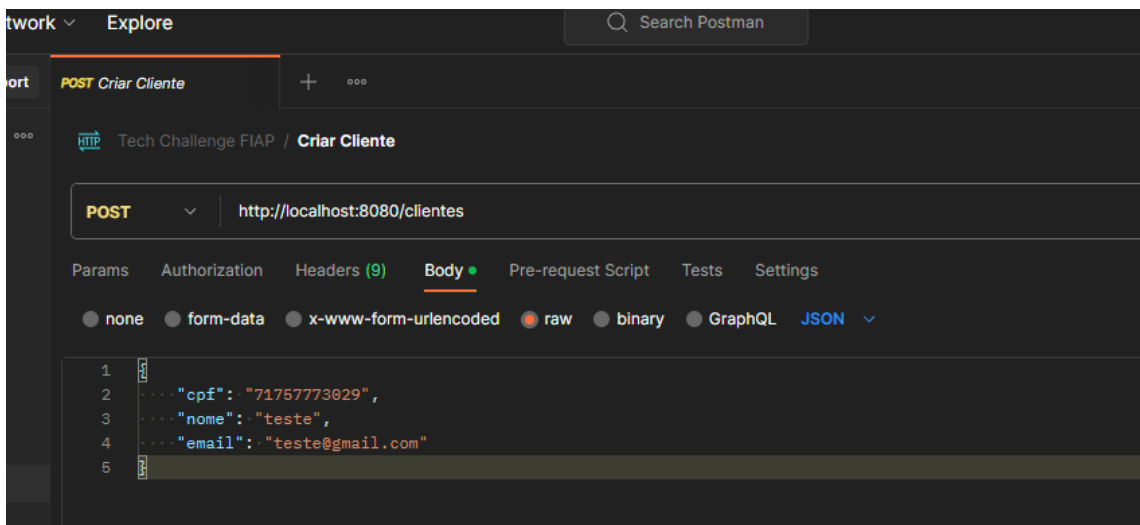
twork ∨ Explore

Search Postman

ort

POST Criar Cliente

+ ooo

ooo

HTTP Tech Challenge FIAP / Criar Cliente

POST ∨ http://localhost:8080/clientes

Params Authorization Headers (9) Body • Pre-request Script Tests Settings

none form-data x-www-form-urlencoded raw binary GraphQL JSON ∨

1 {
2 "cpf": "71757773029",
3 "nome": "teste",
4 "email": "teste@gmail.com"
5 }